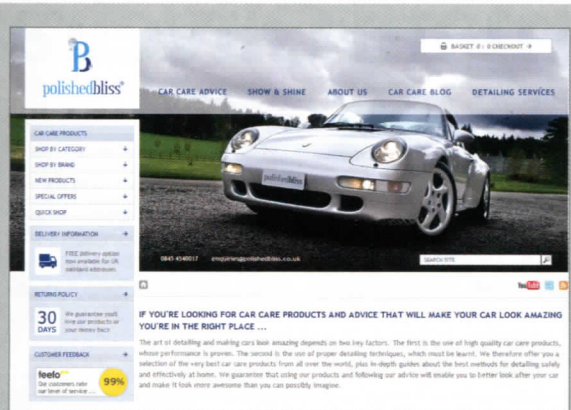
polishedbliss®

BASKET 0 : 0 CHECKOUT

CAR CARE ADVICE SHOW & SHINE ABOUT US CAR CARE BLOG DETAILING SERVICES

CAR CARE PRODUCTS

SHOP BY CATEGORY +

SHOP BY BRAND +

NEW PRODUCTS +

SPECIAL OFFERS +

QUICK SHOP +

DELIVERY INFORMATION +

FREE delivery option now available for UK mainland addresses

RETURNS POLICY +

30 DAYS We guarantee you'll love our products or your money back

CUSTOMER FEEDBACK +

feefo Our customers rate our level of service 99%

polishedbliss

0845 4540017 enquiries@polishedbliss.co.uk

SEARCH SITE

IF YOU'RE LOOKING FOR CAR CARE PRODUCTS AND ADVICE THAT WILL MAKE YOUR CAR LOOK AMAZING YOU'RE IN THE RIGHT PLACE ...

The art of detailing and making cars look amazing depends on two key factors. The first is the use of high quality car care products, whose performance is proven. The second is the use of proper detailing techniques, which must be learnt. We therefore offer you a selection of the very best car care products from all over the world, plus in-depth guides about the best methods for detailing safely and effectively at home. We guarantee that using our products and following our advice will enable you to better look after your car and make it look more awesome than you can possibly imagine.